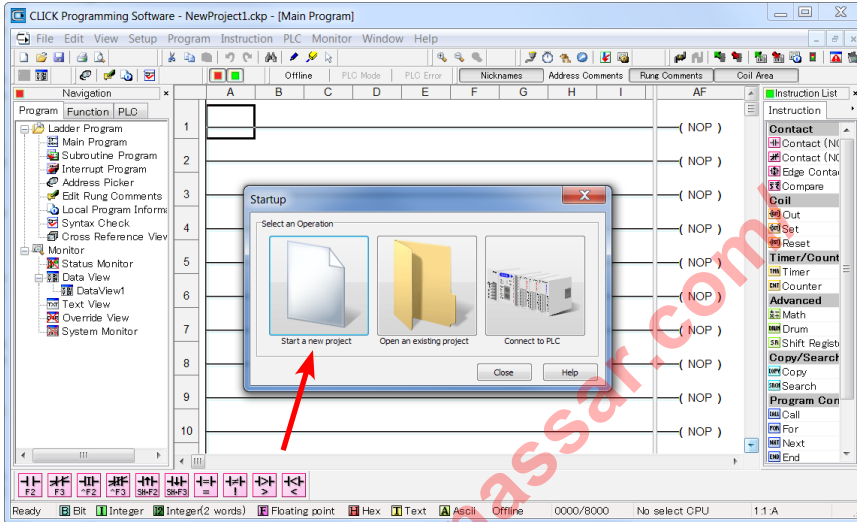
CLICK Programming Software - NewProject1.ckp - [Main Program]

File Edit View Setup Program Instruction PLC Monitor Window Help

Offline PLC Mode PLC Error Nicknames Address Comments Rung Comments Coil Area

Navigation

Program Function PLC

Ladder Program
Main Program
Subroutine Program
Interrupt Program
Address Picker
Edit Rung Comments
Local Program Informa
Syntax Check
Cross Reference View
Monitor
Status Monitor
Data View
DataView1
Text View
Override View
System Monitor

A B C D E F G H I AF

1 ( NOP )
2 ( NOP )
3 ( NOP )
4 ( NOP )
5 ( NOP )
6 ( NOP )
7 ( NOP )
8 ( NOP )
9 ( NOP )
10 ( NOP )

Startup

Select an Operation

Start a new project

Open an existing project

Connect to PLC

Close Help

Instruction List

Instruction

Contact
Contact (NO
Contact (NC
Edge Contac
Compare
Coil
Out
Set
Reset
Timer/Count
Timer
Counter
Advanced
Math
Drum
Shift Registe
Copy/Search
Copy
Search
Program Con
Call
For
Next
End

F2 F3 ^F2 ^F3 SH-F2 SH-F3

Ready B Bit I Integer D Integer(2 words) F Floating point H Hex T Text A Ascii Offline 0000/8000 No select CPU 1:1 A

nassar.com